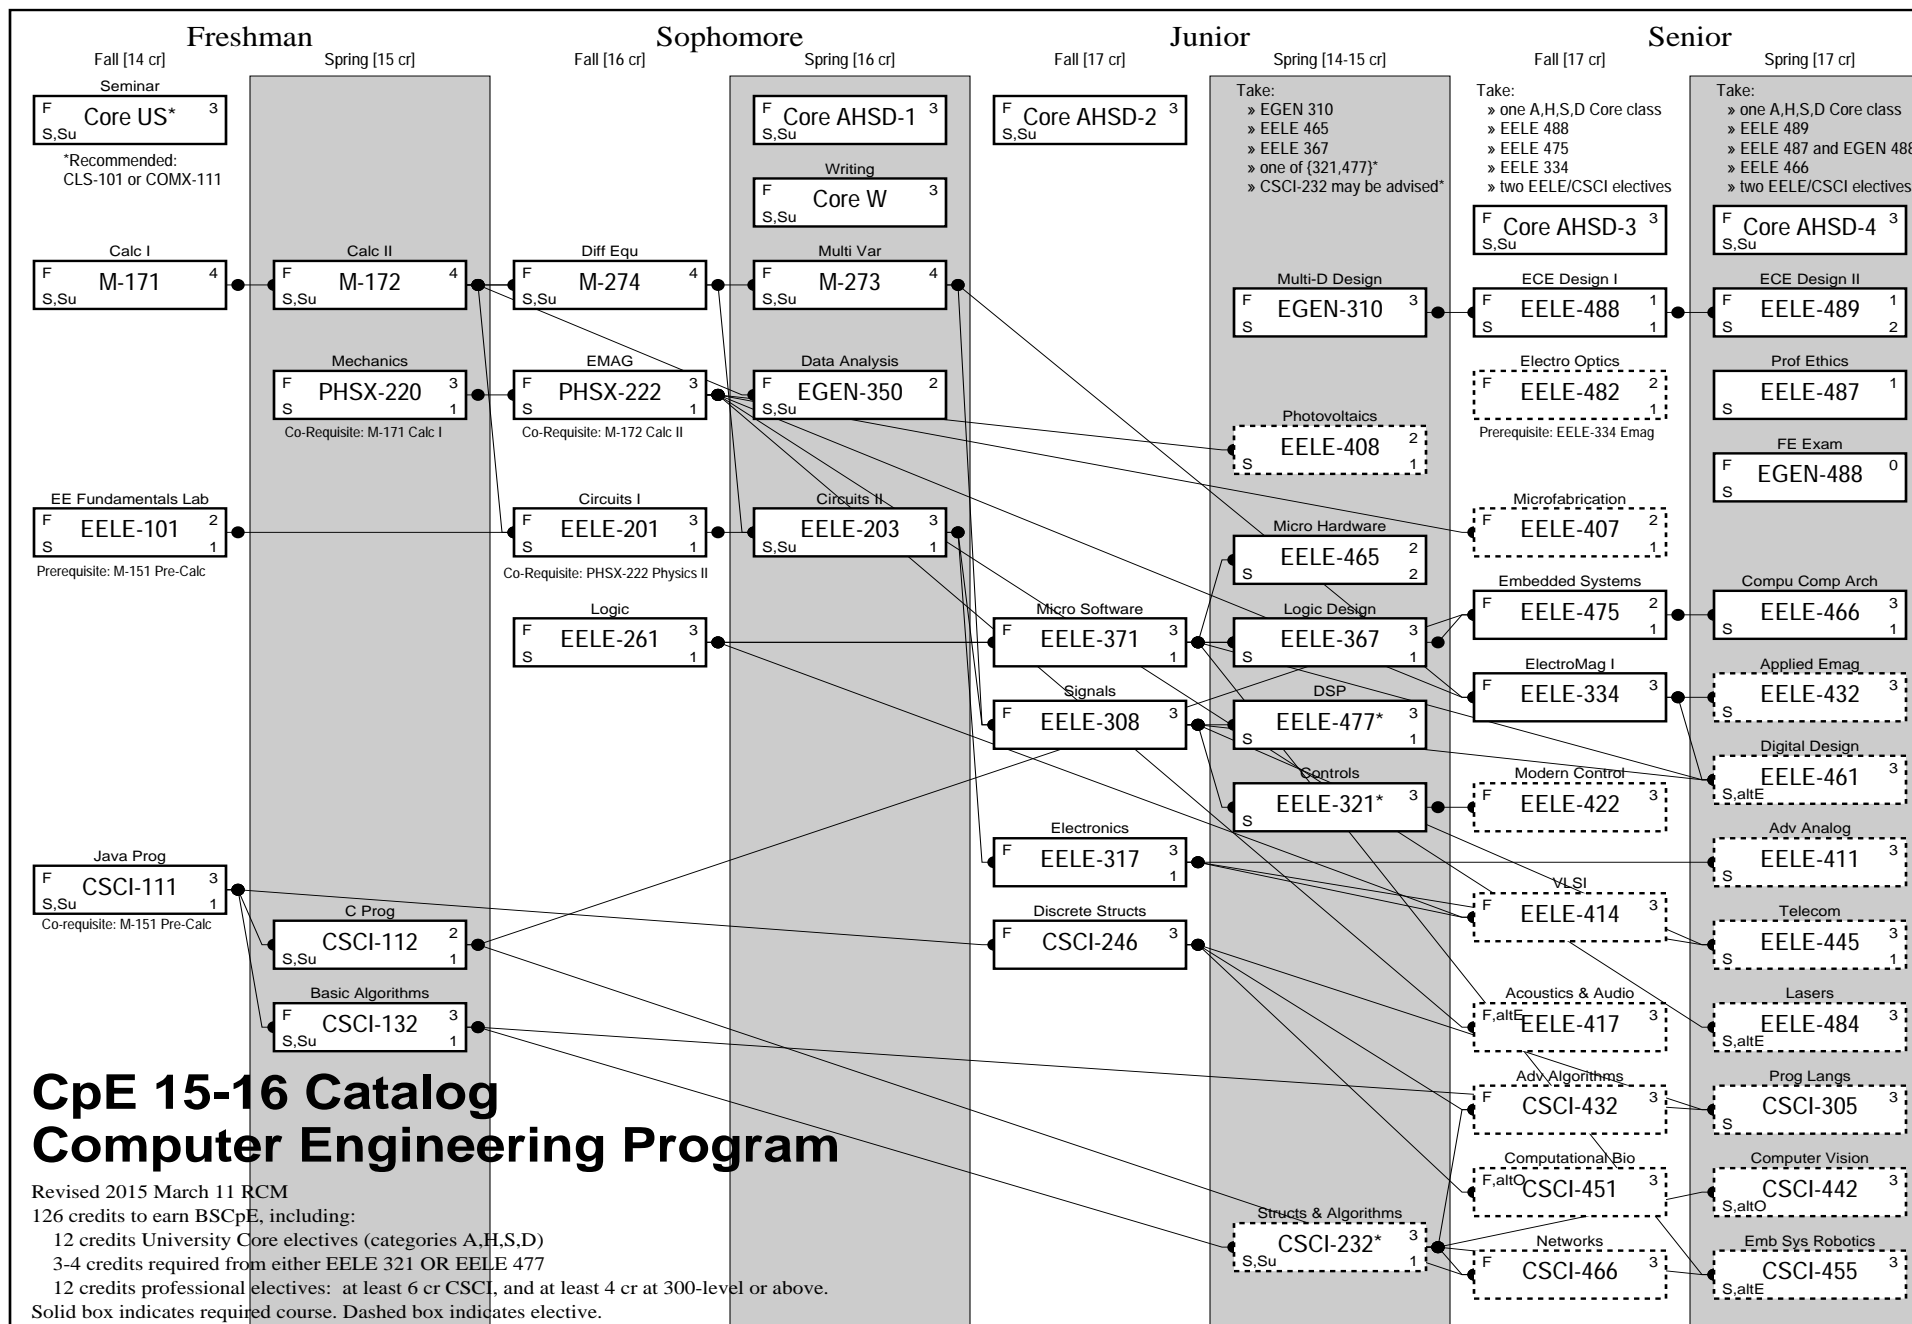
Freshman
Fall [14 cr]
Spring [15 cr]

Sophomore
Fall [16 cr]
Spring [16 cr]

Junior
Fall [17 cr]
Spring [14-15 cr]

Senior
Fall [17 cr]
Spring [17 cr]

Seminar
F Core US* 3
S,Su
*Recommended: CLS-101 or COMX-111

F Core AHSD-1 3
S,Su

F Core AHSD-2 3
S,Su

Take:
» EGEN 310
» EELE 465
» EELE 367
» one of {321,477}*
» CSCI-232 may be advised*

Take:
» one A,H,S,D Core class
» EELE 488
» EELE 475
» EELE 334
» two EELE/CSCI electives

Take:
» one A,H,S,D Core class
» EELE 489
» EELE 487 and EGEN 488
» EELE 466
» two EELE/CSCI electives

Writing
F Core W 3
S,Su

F Core AHSD-3 3
S,Su

F Core AHSD-4 3
S,Su

Calc I
F M-171 4
S,Su

Calc II
F M-172 4
S,Su

Diff Equ
F M-274 4
S,Su

Multi Var
F M-273 4
S,Su

Multi-D Design
F EGEN-310 3
S

ECE Design I
F EELE-488 1
S 1

ECE Design II
F EELE-489 1
S 2

Mechanics
F PHSX-220 3
S 1
Co-Requisite: M-171 Calc I

EMAG
F PHSX-222 3
S 1
Co-Requisite: M-172 Calc II

Data Analysis
F EGEN-350 2
S,Su

Electro Optics
F EELE-482 2
1
Prerequisite: EELE-334 Emag

Prof Ethics
F EELE-487 1
S

Photovoltaics
EELE-408 2
S 1

FE Exam
F EGEN-488 0
S

EE Fundamentals Lab
F EELE-101 2
S 1
Prerequisite: M-151 Pre-Calc

Circuits I
F EELE-201 3
S 1
Co-Requisite: PHSX-222 Physics II

Circuits II
F EELE-203 3
S,Su 1

Microfabrication
F EELE-407 2
1

Micro Hardware
EELE-465 2
S 2

Logic
F EELE-261 3
S 1

Micro Software
F EELE-371 3
1

Logic Design
F EELE-367 3
S 1

Embedded Systems
F EELE-475 2
1

Compu Comp Arch
F EELE-466 3
S 1

Signals
F EELE-308 3

DSP
F EELE-477* 3
S 1

ElectroMag I
F EELE-334 3

Applied Emag
EELE-432 3
S

Digital Design
EELE-461 3
S,altE

Controls
F EELE-321* 3
S

Modern Control
F EELE-422 3

Adv Analog
EELE-411 3
S

Electronics
F EELE-317 3
1

Java Prog
F CSCI-111 3
S,Su 1
Co-requisite: M-151 Pre-Calc

VLSI
F EELE-414 3

C Prog
F CSCI-112 2
S,Su 1

Discrete Structs
F CSCI-246 3

Telecom
EELE-445 3
S 1

Basic Algorithms
F CSCI-132 3
S,Su 1

Acoustics & Audio
F,altE EELE-417 3

Lasers
EELE-484 3
S,altE

Adv Algorithms
F CSCI-432 3

Prog Langs
CSCI-305 3
S

Computational Bio
F,altO CSCI-451 3

Computer Vision
CSCI-442 3
S,altO

Structs & Algorithms
CSCI-232* 3
S,Su 1

Networks
F CSCI-466 3

Emb Sys Robotics
CSCI-455 3
S,altE

CpE 15-16 Catalog
Computer Engineering Program

Revised 2015 March 11 RCM
126 credits to earn BSCpE, including:
12 credits University Core electives (categories A,H,S,D)
3-4 credits required from either EELE 321 OR EELE 477
12 credits professional electives: at least 6 cr CSCI, and at least 4 cr at 300-level or above.
Solid box indicates required course. Dashed box indicates elective.